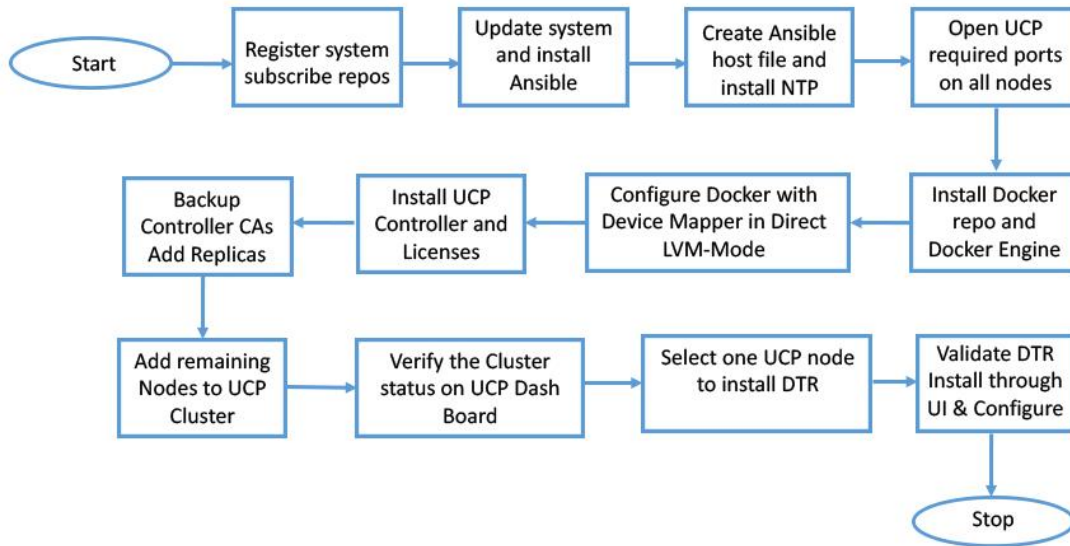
Start

Register system subscribe repos

Update system and install Ansible

Create Ansible host file and install NTP

Open UCP required ports on all nodes

Install Docker repo and Docker Engine

Configure Docker with Device Mapper in Direct LVM-Mode

Install UCP Controller and Licenses

Backup Controller CAs Add Replicas

Add remaining Nodes to UCP Cluster

Verify the Cluster status on UCP Dash Board

Select one UCP node to install DTR

Validate DTR Install through UI & Configure

Stop